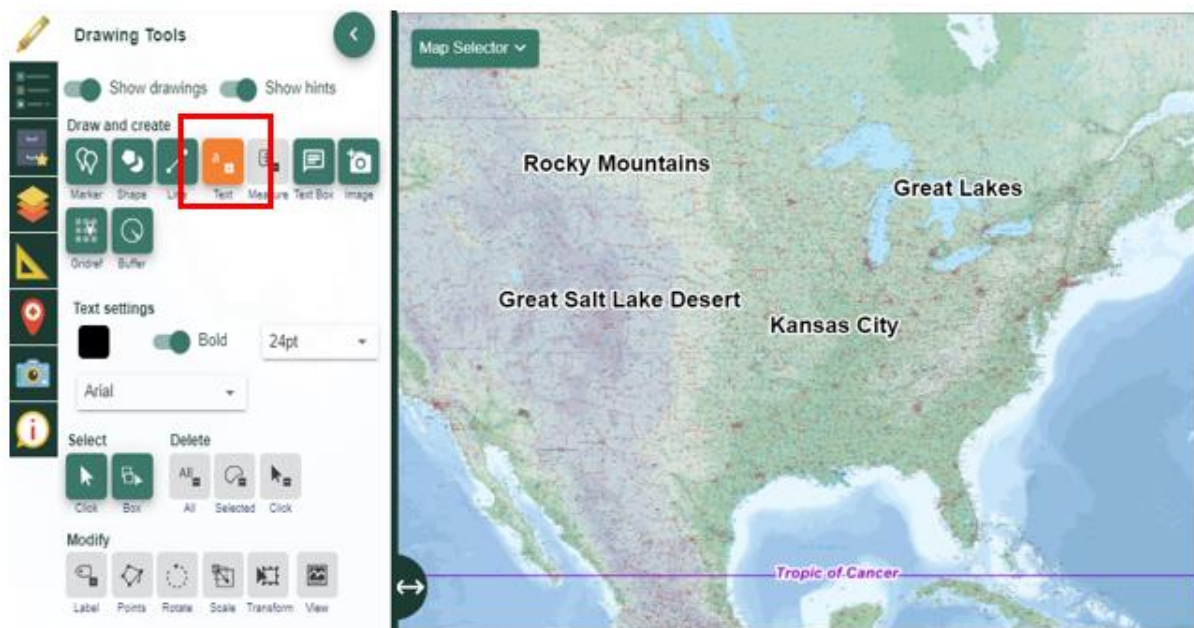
Drawing Tools

Show drawings Show hints

Draw and create

Marker Shape Line Text Measure Text Box Image

Gridref Buffer

Text settings

Bold 24pt

Arial

Select

Click Box

Delete

All Selected Click

Modify

Label Points Rotate Scale Transform View

Map Selector

Rocky Mountains

Great Lakes

Great Salt Lake Desert

Kansas City

Tropic of Cancer